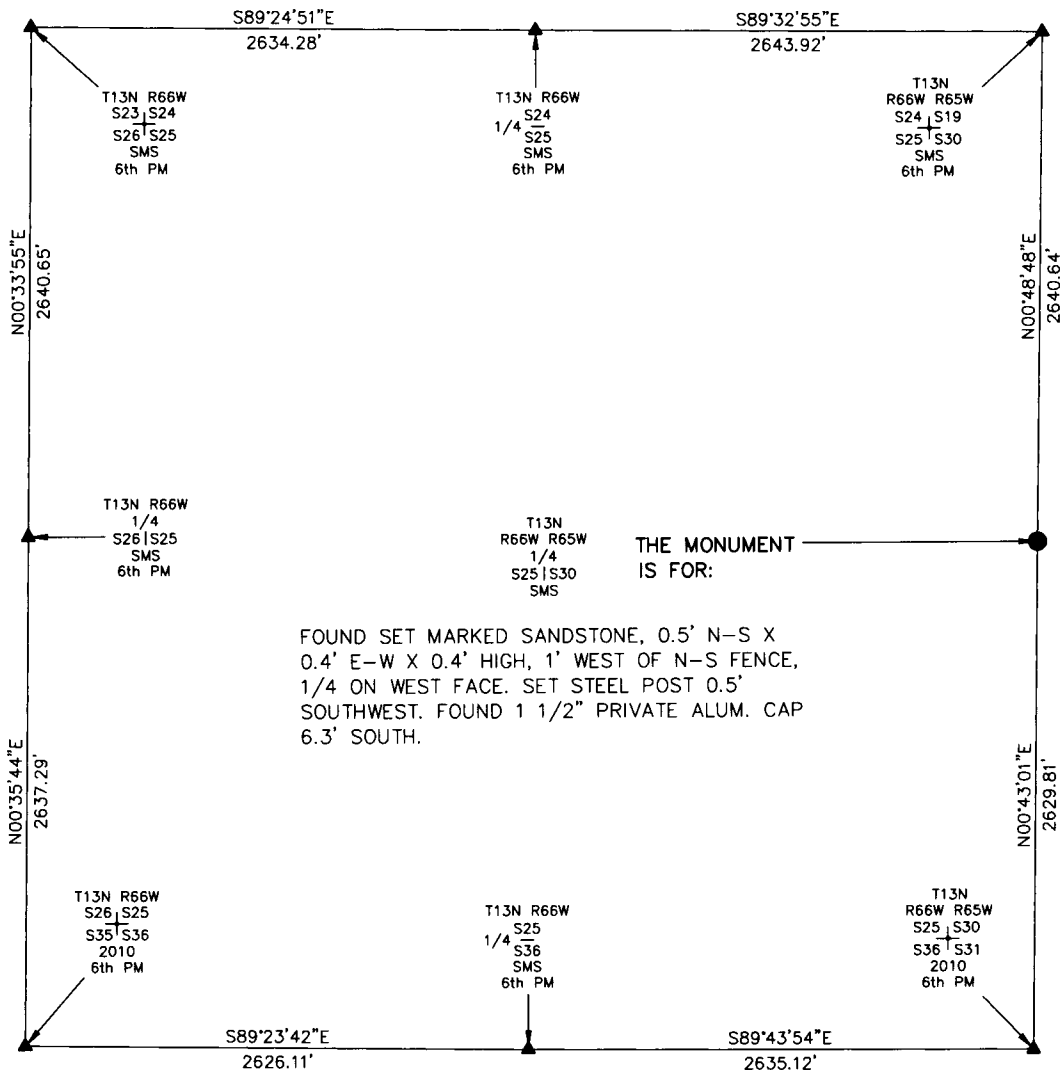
S89°24'51"E
2634.28'

S89°32'55"E
2643.92'

T13N R66W
S23 S24
S26 S25
SMS
6th PM

T13N R66W
1/4 $\frac{S24}{S25}$
SMS
6th PM

T13N
R66W R65W
S24 S19
S25 S30
SMS
6th PM

N00°33'55"E
2640.65'

N00°48'48"E
2640.64'

T13N R66W
1/4
S26 | S25
SMS
6th PM

T13N
R66W R65W
1/4
S25 | S30
SMS

THE MONUMENT IS FOR:

FOUND SET MARKED SANDSTONE, 0.5' N-S X 0.4' E-W X 0.4' HIGH, 1' WEST OF N-S FENCE, 1/4 ON WEST FACE. SET STEEL POST 0.5' SOUTHWEST. FOUND 1 1/2" PRIVATE ALUM. CAP 6.3' SOUTH.

N00°35'44"E
2637.29'

N00°43'01"E
2629.81'

T13N R66W
S26 S25
S35 S36
2010
6th PM

T13N R66W
1/4 $\frac{S25}{S36}$
SMS
6th PM

T13N
R66W R65W
S25 S30
S36 S31
2010
6th PM

S89°23'42"E
2626.11'

S89°43'54"E
2635.12'